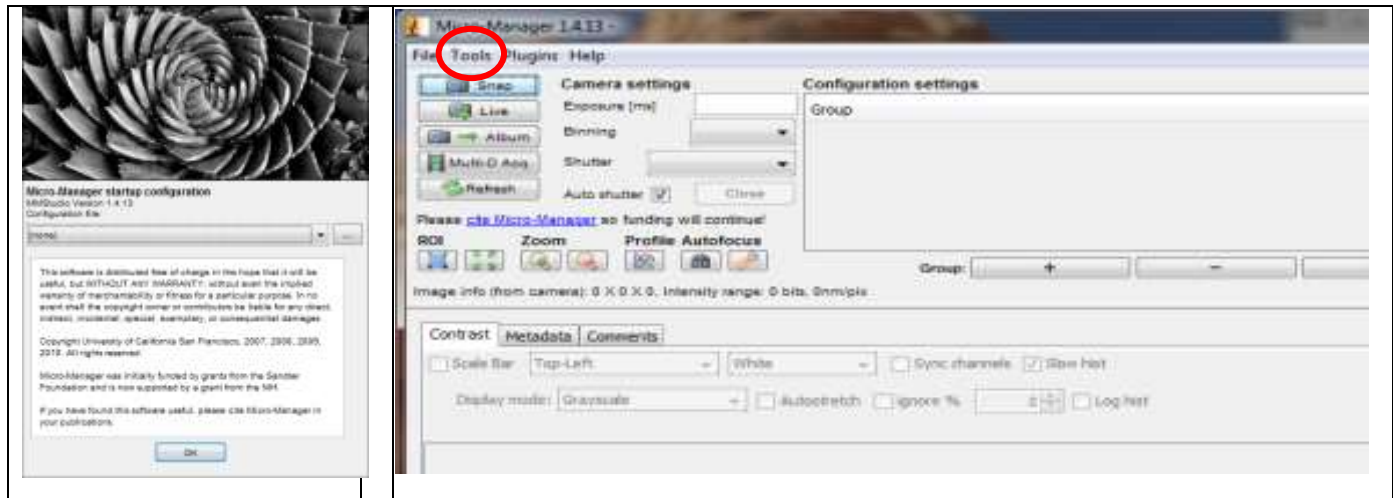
Micro-Manager startup configuration
MMStudio Version 1.4.13
Configuration file:

(none)

This software is distributed free of charge in the hope that it will be useful, but WITHOUT ANY WARRANTY; without even the implied warranty of merchantability or fitness for a particular purpose. In no event shall the copyright owner or contributors be liable for any direct, indirect, incidental, special, exemplary, or consequential damages.

Copyright University of California San Francisco, 2007, 2008, 2009, 2010. All rights reserved.

Micro-Manager was initially funded by grants from the Sandler Foundation and is now supported by a grant from the NIH.

If you have found this software useful, please cite Micro-Manager in your publications.

OK

Micro-Manager 1.4.13

File Tools Plugins Help

Snap
Live
Album
Multi-D Acq.
Refresh

Camera settings
Exposure [ms]
Binning
Shutter
Auto shutter
Close

Configuration settings
Group

Please cite Micro-Manager so funding will continue!

ROI Zoom Profile Autofocus

Group: + −

Image info (from camera): 0 X 0 X 0, Intensity range: 0 bits, 0nm/pix

Contrast Metadata Comments

Scale Bar Top-Left White Sync channels Slow hist

Display mode: Grayscale Autostretch ignore % 0 Log hist